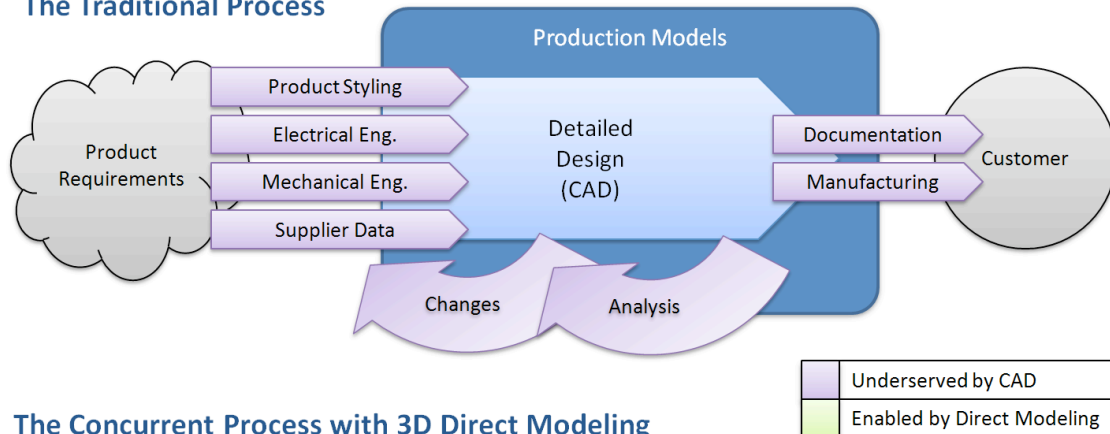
The Traditional Process

Production Models

Product Requirements

Product Styling

Electrical Eng.

Mechanical Eng.

Supplier Data

Detailed Design (CAD)

Documentation

Manufacturing

Customer

Changes

Analysis

| | Underserved by CAD |
|---|---|
| | Enabled by Direct Modeling |

The Concurrent Process with 3D Direct Modeling